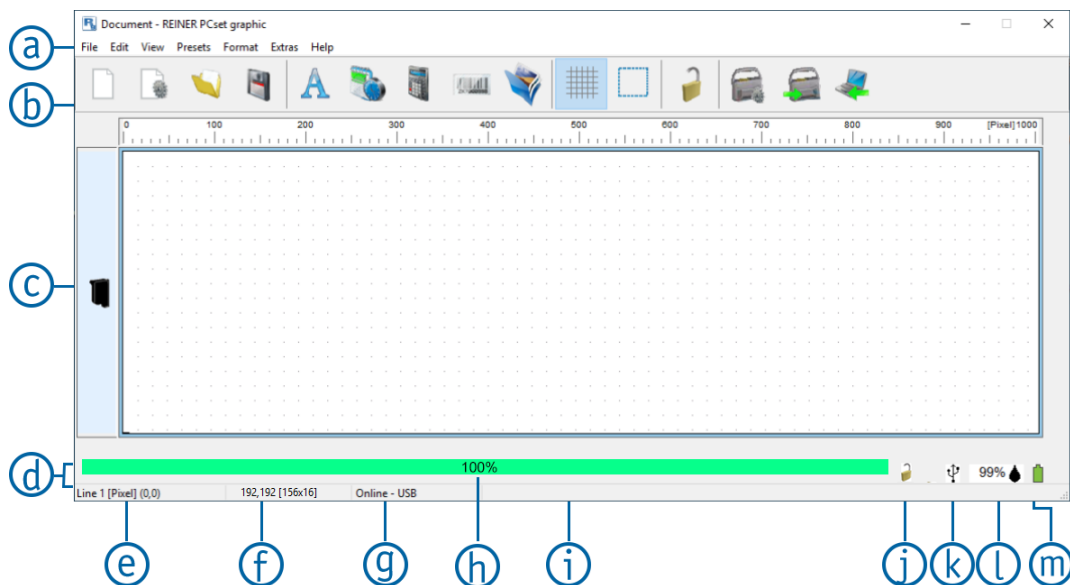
a
Document - REINER PCset graphic
File Edit View Presets Format Extras Help
b
0 100 200 300 400 500 600 700 800 900 [Pixel] 1000
c
d
100%
99%
Line 1 [Pixel] (0,0)
192,192 [156x16]
Online - USB
e
f
g
h
i
j
k
l
m